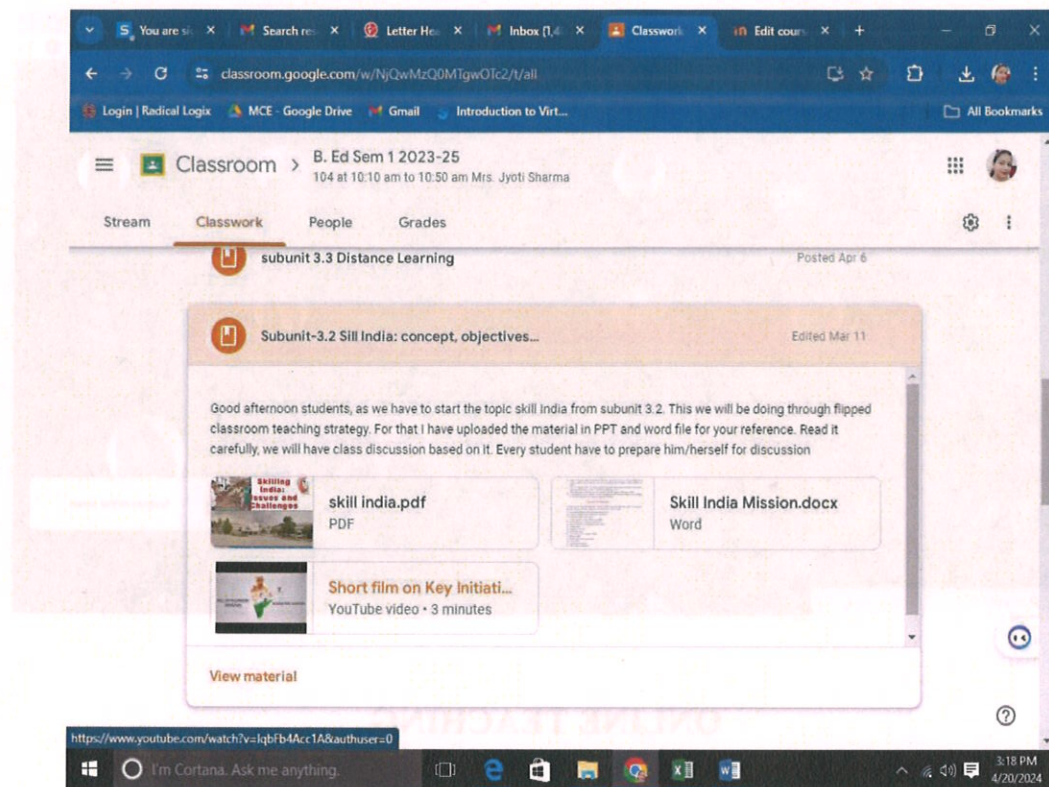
You are si × Search re × Letter He × Inbox (1,4 × Classwork × Edit cours × +

classroom.google.com/w/NjQwMzQ0MTgwOTc2/t/all

Login | Radical Logix MCE - Google Drive Gmail Introduction to Virt... All Bookmarks

Classroom > B. Ed Sem 1 2023-25
104 at 10:10 am to 10:50 am Mrs. Jyoti Sharma

Stream Classwork People Grades

subunit 3.3 Distance Learning Posted Apr 6

Subunit-3.2 Sill India: concept, objectives... Edited Mar 11

Good afternoon students, as we have to start the topic skill India from subunit 3.2. This we will be doing through flipped classroom teaching strategy. For that I have uploaded the material in PPT and word file for your reference. Read it carefully, we will have class discussion based on it. Every student have to prepare him/herself for discussion

Skilling India: Issues and Challenges

skill india.pdf
PDF

Skill India Mission.docx
Word

Short film on Key Initiati...
YouTube video • 3 minutes

View material

https://www.youtube.com/watch?v=IqbFb4Acc1A&authuser=0

I'm Cortana. Ask me anything.

3:18 PM
4/20/2024